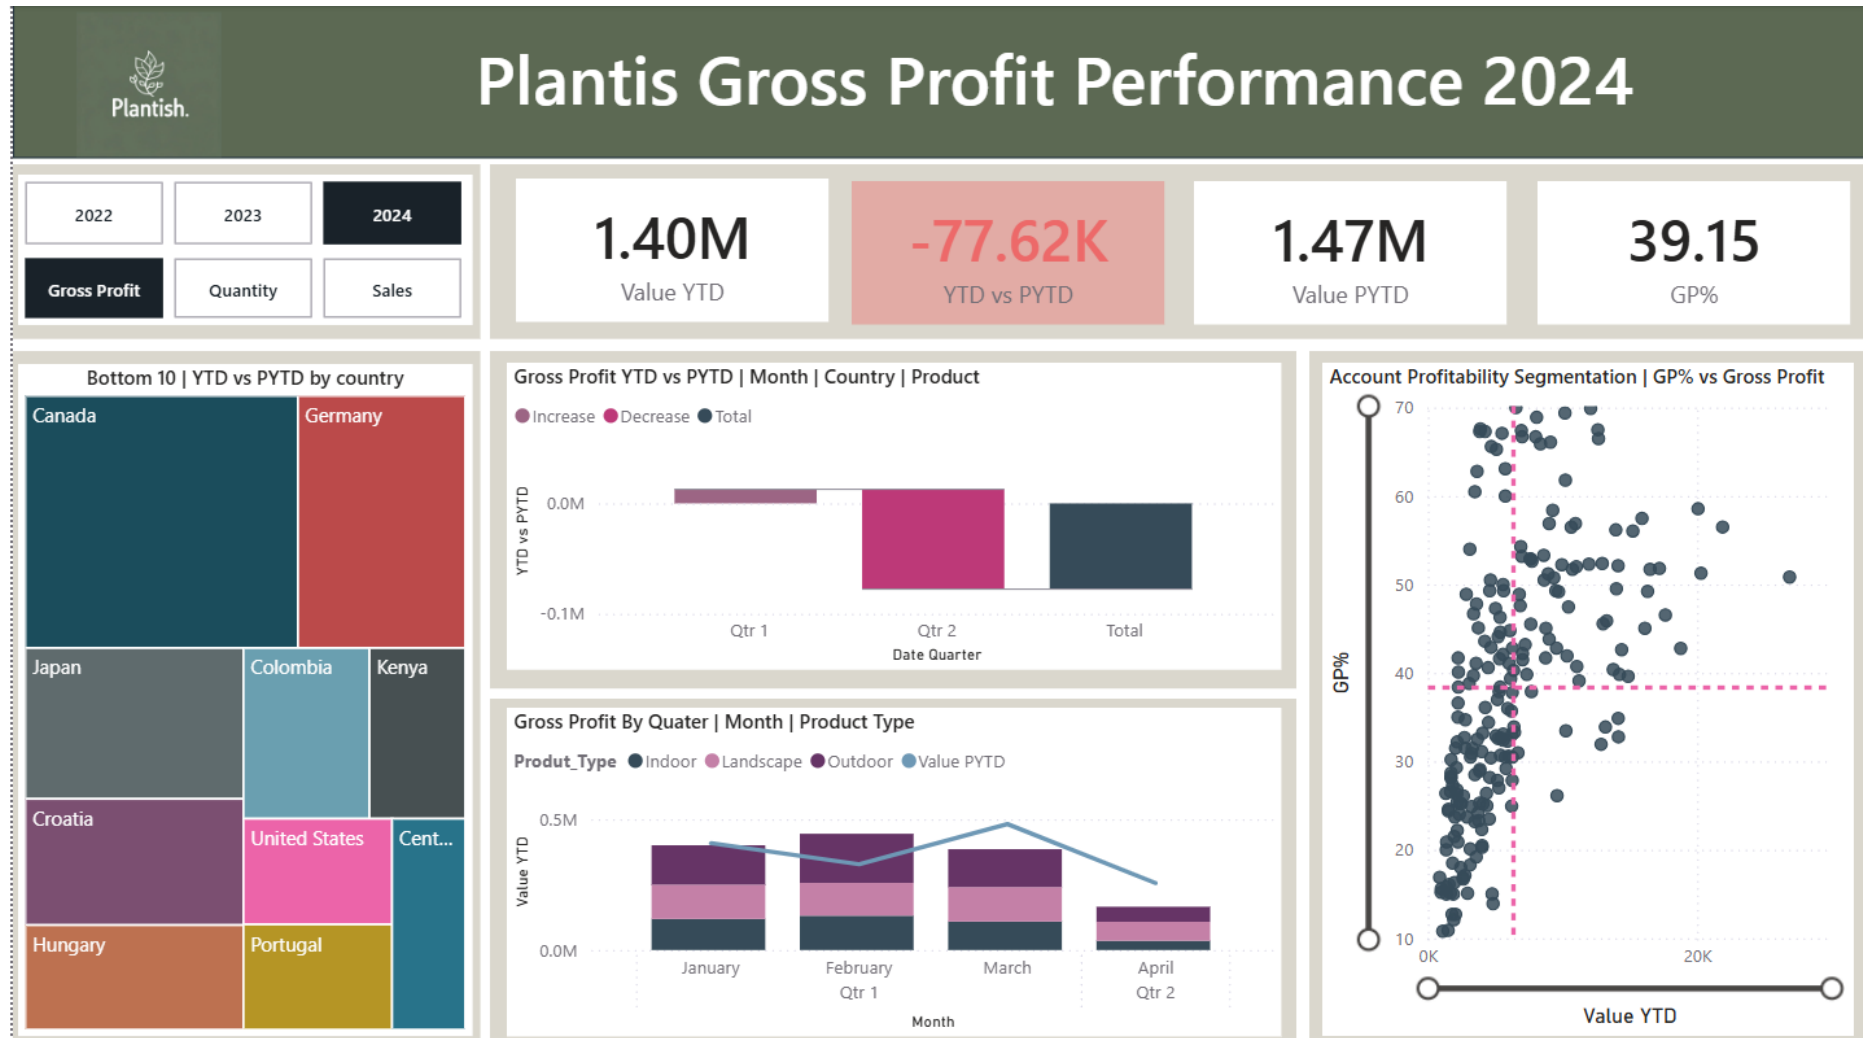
Plantish.

Plantis Gross Profit Performance 2024

2022 2023 2024
Gross Profit Quantity Sales

1.40M
Value YTD

-77.62K
YTD vs PYTD

1.47M
Value PYTD

39.15
GP%

Bottom 10 | YTD vs PYTD by country
Canada
Germany
Japan
Colombia
Kenya
Croatia
United States
Cent...
Hungary
Portugal

Gross Profit YTD vs PYTD | Month | Country | Product
Increase Decrease Total
YTD vs PYTD
0.0M
-0.1M
Qtr 1
Qtr 2
Total
Date Quarter

Gross Profit By Quater | Month | Product Type
Produt_Type Indoor Landscape Outdoor Value PYTD
Value YTD
0.5M
0.0M
January
February
Qtr 1
March
April
Qtr 2
Month

Account Profitability Segmentation | GP% vs Gross Profit
GP%
70
60
50
40
30
20
10
0K
20K
Value YTD